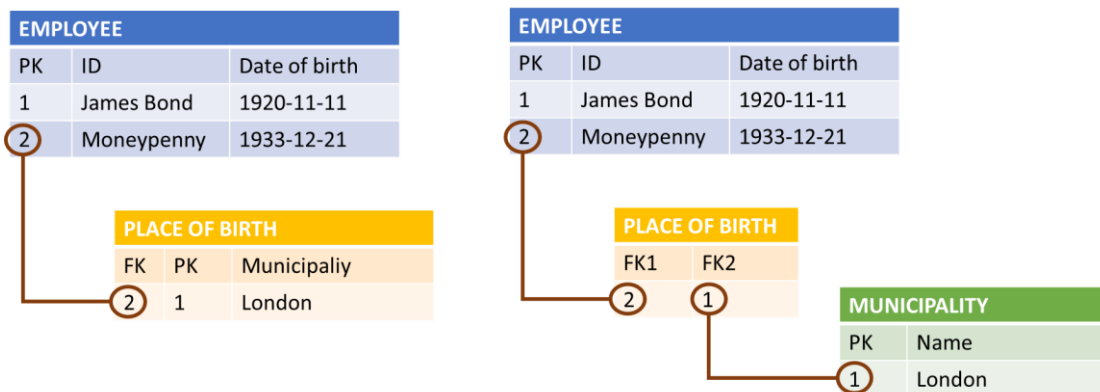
| EMPLOYEE | | |
|---|---|---|
| PK | ID | Date of birth |
| 1 | James Bond | 1920-11-11 |
| 2 | Moneypenny | 1933-12-21 |

| PLACE OF BIRTH | | |
|---|---|---|
| FK | PK | Municipaliy |
| 2 | 1 | London |

| EMPLOYEE | | |
|---|---|---|
| PK | ID | Date of birth |
| 1 | James Bond | 1920-11-11 |
| 2 | Moneypenny | 1933-12-21 |

| PLACE OF BIRTH | |
|---|---|
| FK1 | FK2 |
| 2 | 1 |

| MUNICIPALITY | |
|---|---|
| PK | Name |
| 1 | London |